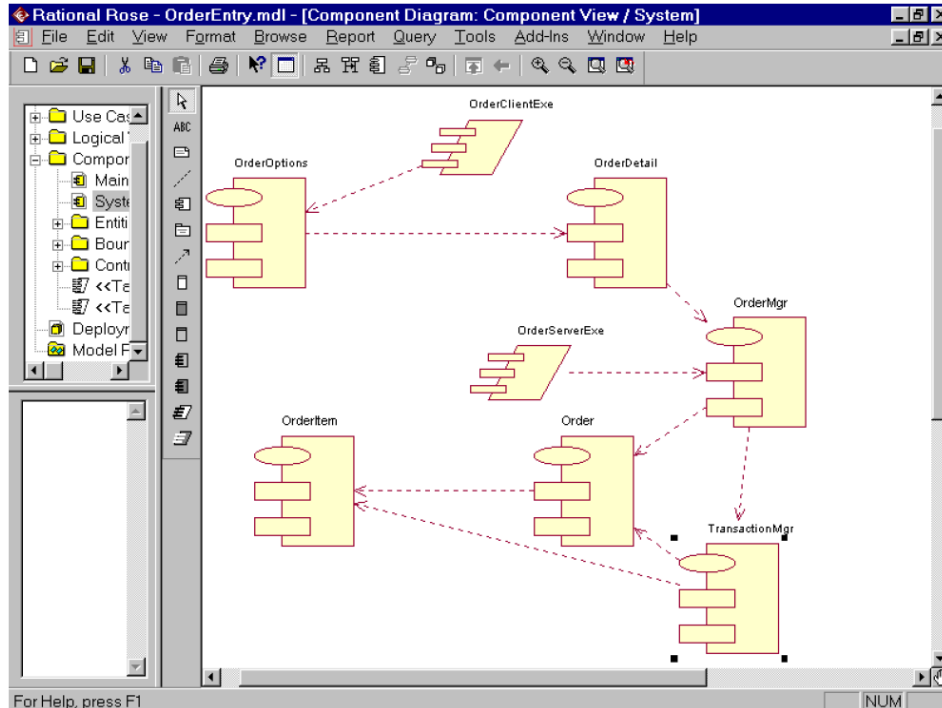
Rational Rose - OrderEntry.mdl - [Component Diagram: Component View / System]

File Edit View Format Browse Report Query Tools Add-Ins Window Help

Use Cas
Logical
Compor
Main
Syste
Entiti
Bour
Contr
<<Te
<<Te
Deployr
Model F

ABC

OrderClientExe
OrderOptions
OrderDetail
OrderMgr
OrderServerExe
OrderItem
Order
TransactionMgr

For Help, press F1

NUM